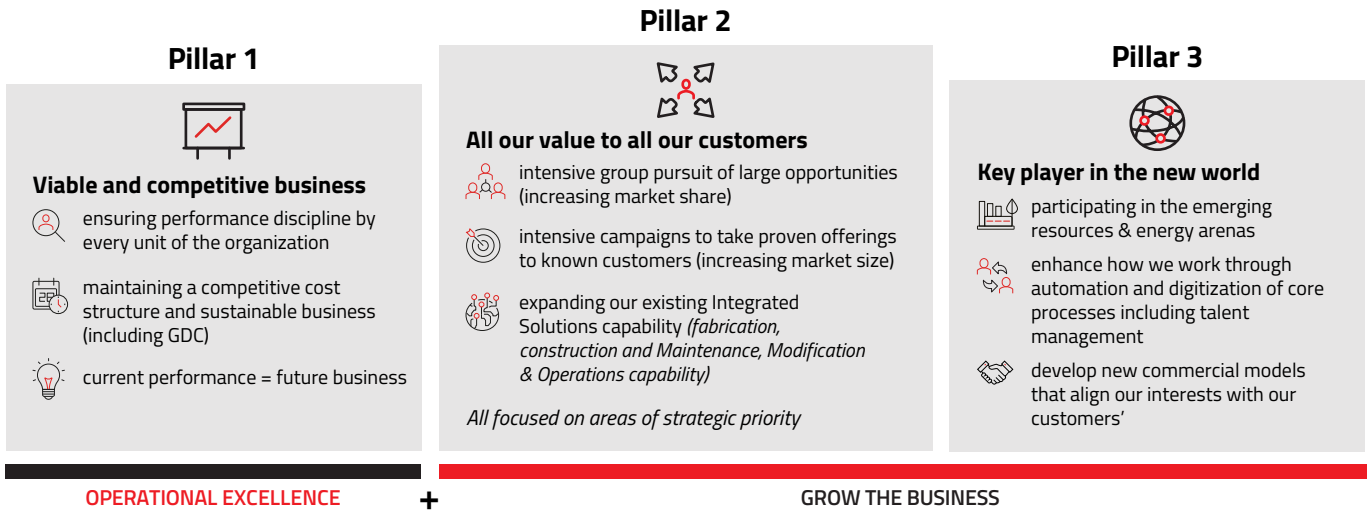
Pillar 1

Viable and competitive business

ensuring performance discipline by every unit of the organization

maintaining a competitive cost structure and sustainable business (including GDC)

current performance = future business

Pillar 2

All our value to all our customers

intensive group pursuit of large opportunities (increasing market share)

intensive campaigns to take proven offerings to known customers (increasing market size)

expanding our existing Integrated Solutions capability *(fabrication, construction and Maintenance, Modification & Operations capability)*

*All focused on areas of strategic priority*

Pillar 3

Key player in the new world

participating in the emerging resources & energy arenas

enhance how we work through automation and digitization of core processes including talent management

develop new commercial models that align our interests with our customers'

OPERATIONAL EXCELLENCE

+

GROW THE BUSINESS